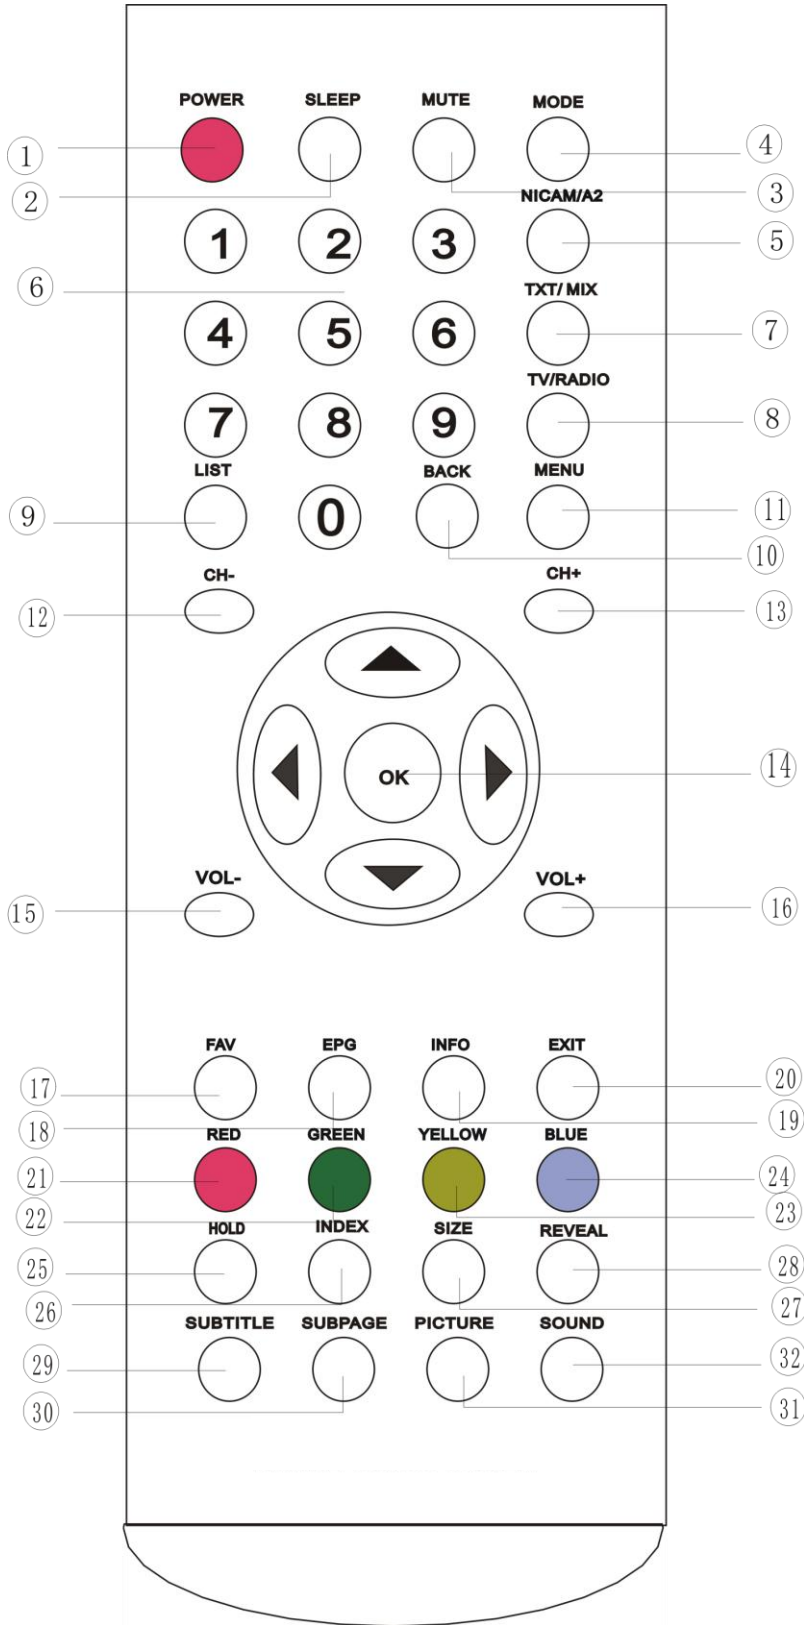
POWER SLEEP MUTE MODE
1 4
2 3
NICAM/A2
1 2 3
5
6
TXT/ MIX
4 5 6
7
TV/RADIO
7 8 9
8
LIST BACK MENU
9 0 11
10
CH- CH+
12 13
OK
14
VOL- VOL+
15 16
FAV EPG INFO EXIT
17 20
18 19
RED GREEN YELLOW BLUE
21 24
22 23
HOLD INDEX SIZE REVEAL
25 28
26 27
SUBTITLE SUBPAGE PICTURE SOUND
29 32
30 31